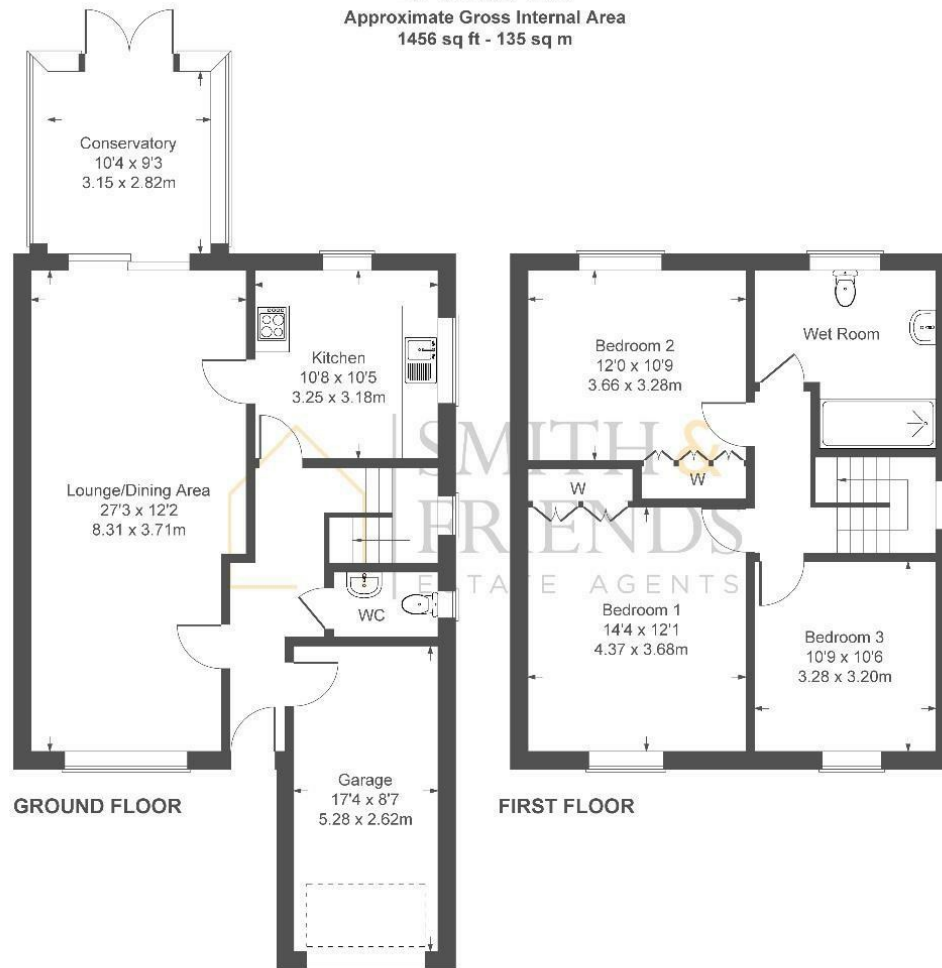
Approximate Gross Internal Area
1456 sq ft - 135 sq m

Conservatory
10'4 x 9'3
3.15 x 2.82m

Kitchen
10'8 x 10'5
3.25 x 3.18m

Lounge/Dining Area
27'3 x 12'2
8.31 x 3.71m

WC

Garage
17'4 x 8'7
5.28 x 2.62m

GROUND FLOOR

Bedroom 2
12'0 x 10'9
3.66 x 3.28m

Wet Room

W

W

Bedroom 1
14'4 x 12'1
4.37 x 3.68m

Bedroom 3
10'9 x 10'6
3.28 x 3.20m

FIRST FLOOR

SMITH & FRIENDS
ESTATE AGENTS